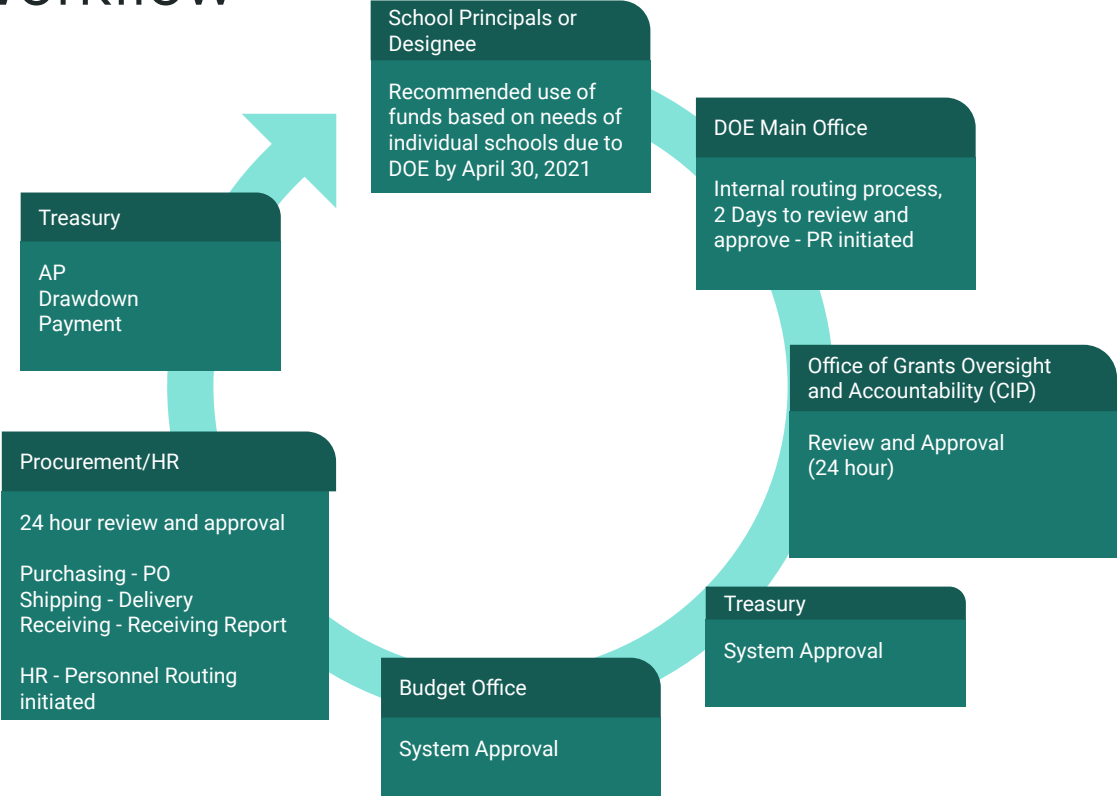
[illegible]

School Principals or Designee

Recommended use of funds based on needs of individual schools due to DOE by April 30, 2021

DOE Main Office

Internal routing process, 2 Days to review and approve - PR initiated

Office of Grants Oversight and Accountability (CIP)

Review and Approval (24 hour)

Treasury

System Approval

Budget Office

System Approval

Procurement/HR

24 hour review and approval

Purchasing - PO
Shipping - Delivery
Receiving - Receiving Report

HR - Personnel Routing initiated

Treasury

AP
Drawdown
Payment